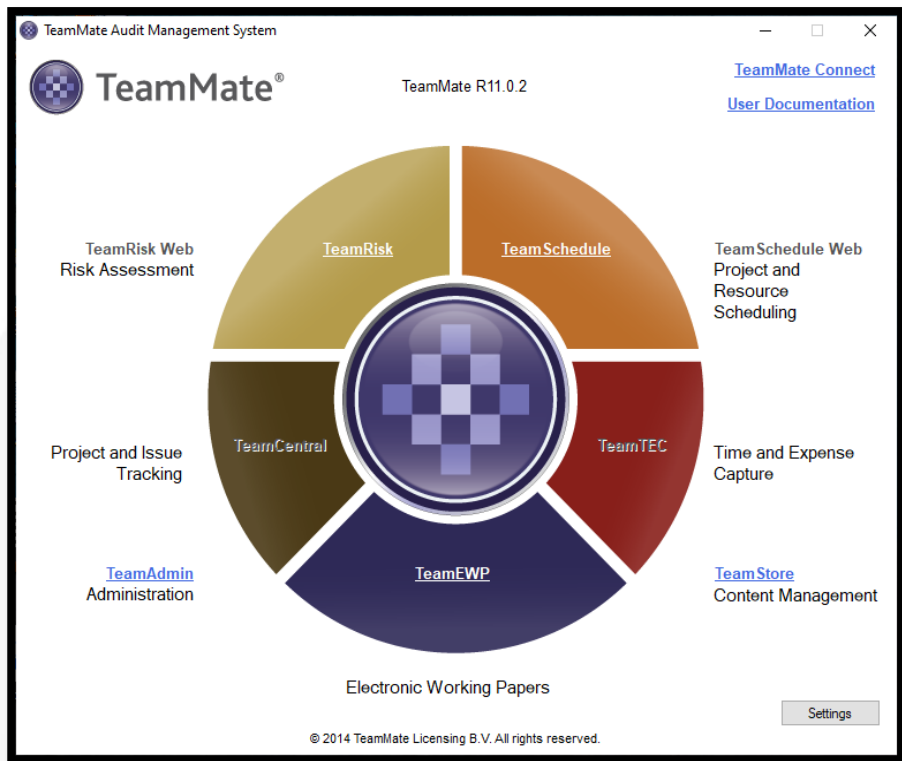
TeamMate Audit Management System

TeamMate®

TeamMate R11.0.2

TeamMate Connect

User Documentation

TeamRisk Web
Risk Assessment

TeamRisk

TeamSchedule

TeamSchedule Web
Project and Resource Scheduling

Project and Issue Tracking

TeamCentral

TeamTEC

Time and Expense Capture

TeamAdmin
Administration

TeamEWP

TeamStore
Content Management

Electronic Working Papers

Settings

© 2014 TeamMate Licensing B.V. All rights reserved.